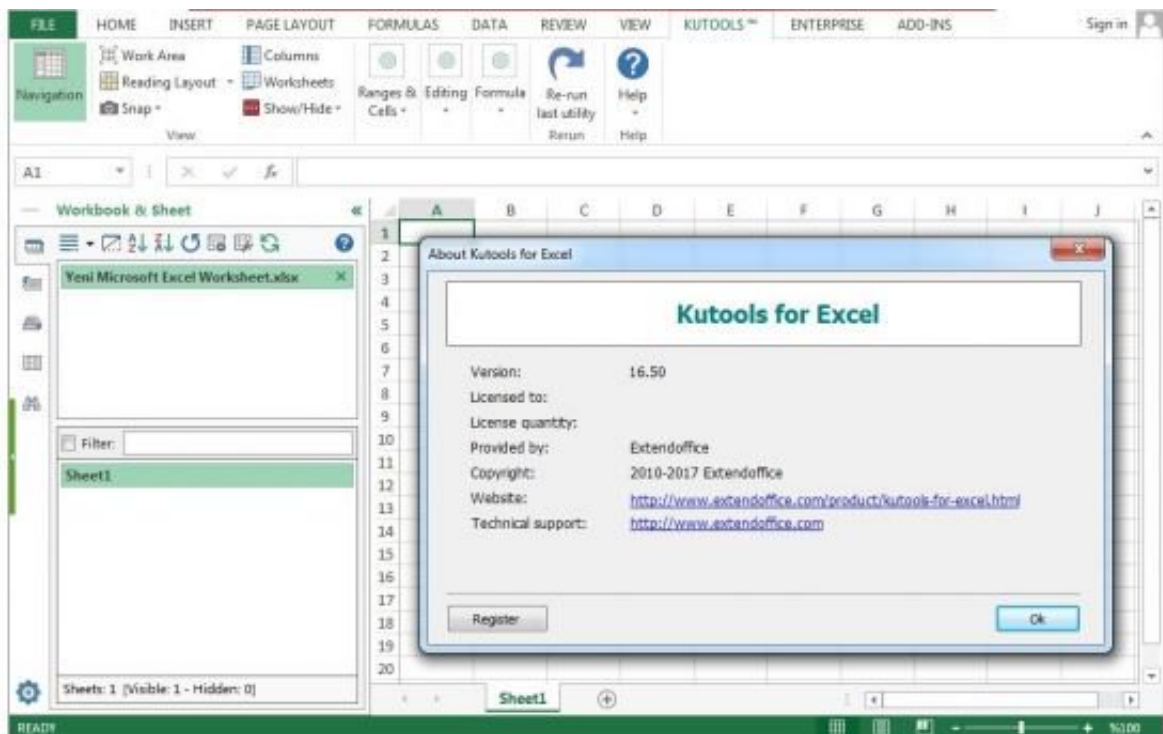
FILE HOME INSERT PAGE LAYOUT FORMULAS DATA REVIEW VIEW KUTOOLS™ ENTERPRISE ADD-INS Sign in

Navigation Work Area Reading Layout Snap Columns Worksheets Show/Hide View Ranges & Cells Editing Formula Re-run last utility Rerun Help Help

A1 $f_x$

Workbook & Sheet

Yeni Microsoft Excel Worksheet.xlsx

Filter:

Sheet1

Sheets: 1 [Visible: 1 - Hidden: 0]

A B C D E F G H I J

1 2 3 4 5 6 7 8 9 10 11 12 13 14 15 16 17 18 19 20

About Kutools for Excel

Kutools for Excel

| | |
|---|---|
| Version: | 16.50 |
| Licensed to: | |
| License quantity: | |
| Provided by: | Extendoffice |
| Copyright: | 2010-2017 Extendoffice |
| Website: | http://www.extendoffice.com/product/kutools-for-excel.html |
| Technical support: | http://www.extendoffice.com |

Register Ok

Sheet1

READY %100